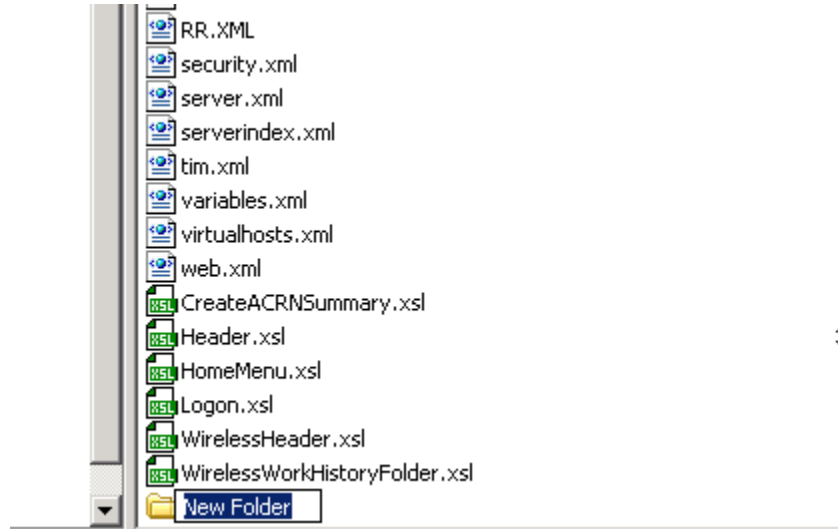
RR.XML
security.xml
server.xml
serverindex.xml
tim.xml
variables.xml
virtualhosts.xml
web.xml
CreateACRNSummary.xsl
Header.xsl
HomeMenu.xsl
Logon.xsl
WirelessHeader.xsl
WirelessWorkHistoryFolder.xsl
New Folder